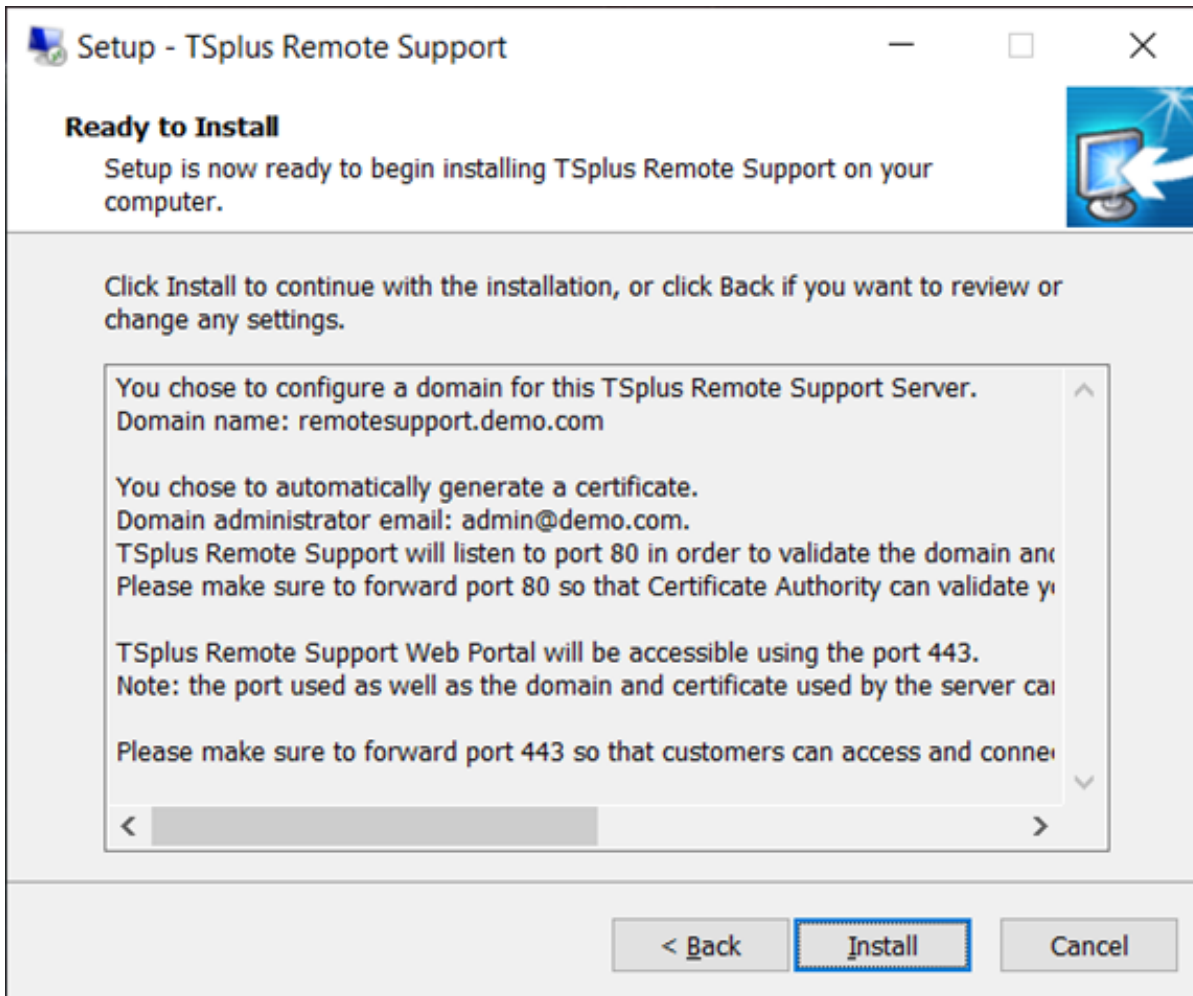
Setup - TSplus Remote Support

Ready to Install

Setup is now ready to begin installing TSplus Remote Support on your computer.

Click Install to continue with the installation, or click Back if you want to review or change any settings.

You chose to configure a domain for this TSplus Remote Support Server.
Domain name: remotesupport.demo.com

You chose to automatically generate a certificate.
Domain administrator email: admin@demo.com.
TSplus Remote Support will listen to port 80 in order to validate the domain an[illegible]
Please make sure to forward port 80 so that Certificate Authority can validate y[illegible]

TSplus Remote Support Web Portal will be accessible using the port 443.
Note: the port used as well as the domain and certificate used by the server ca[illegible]

Please make sure to forward port 443 so that customers can access and conne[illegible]

< Back Install Cancel